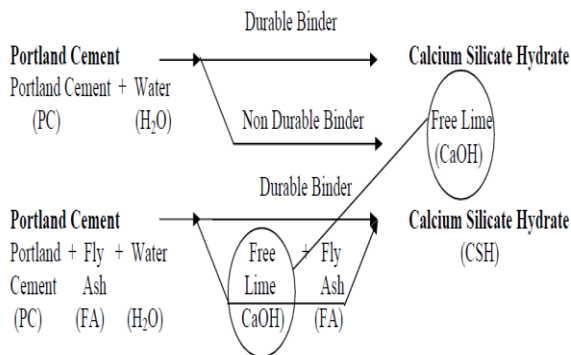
Durable Binder

**Portland Cement**
Portland Cement + Water
(PC) $(H_2O)$

Non Durable Binder

**Calcium Silicate Hydrate**
Free Lime
(CaOH)

Durable Binder

**Portland Cement**
Portland + Fly + Water
Cement Ash
(PC) (FA) $(H_2O)$

Free Lime
CaOH)

+ Fly Ash
(FA)

**Calcium Silicate Hydrate**
(CSH)